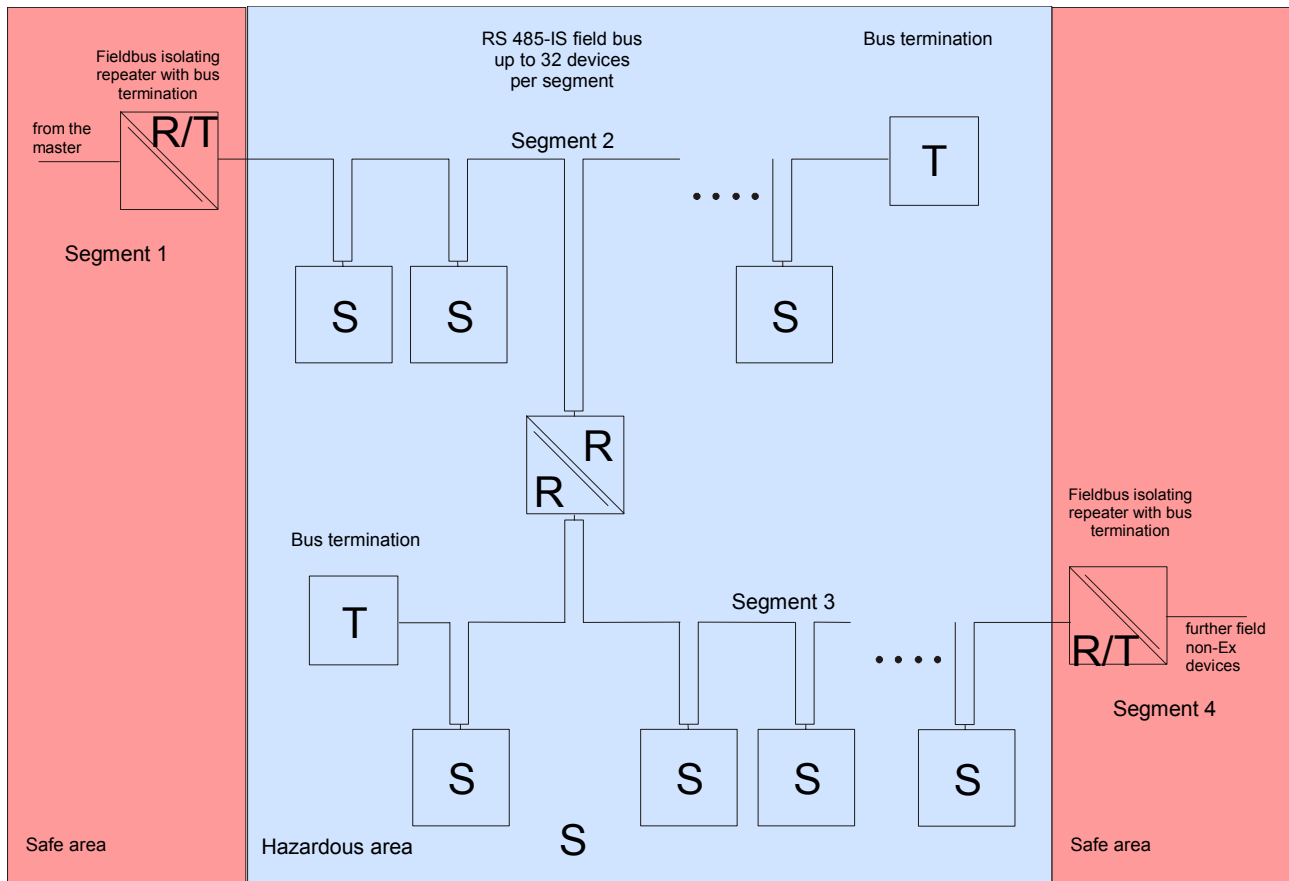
Fieldbus isolating repeater with bus termination

from the master

R/T

Segment 1

RS 485-IS field bus up to 32 devices per segment

Bus termination

Segment 2

T

S

S

S

R

R

Bus termination

T

Segment 3

Fieldbus isolating repeater with bus termination

R/T

further field non-Ex devices

Segment 4

S

S

S

S

Safe area

Hazardous area

S

Safe area